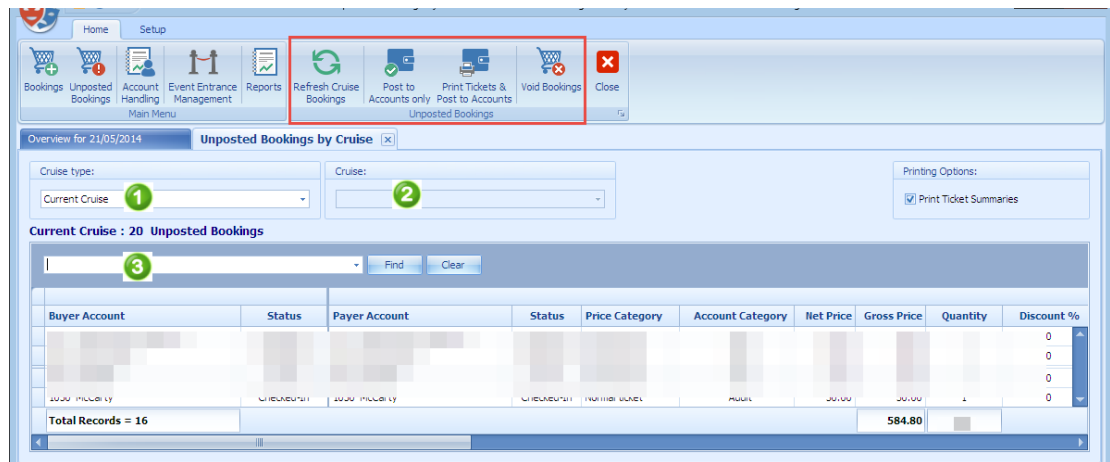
Home Setup

Bookings Unposted Bookings Account Handling Event Entrance Management Reports
Main Menu

Refresh Cruise Bookings Post to Accounts only Print Tickets & Post to Accounts Void Bookings
Unposted Bookings

Close

Overview for 21/05/2014 Unposted Bookings by Cruise

Cruise type:
Current Cruise
1

Cruise:
2

Printing Options:
Print Ticket Summaries

Current Cruise : 20 Unposted Bookings

3
Find Clear

| Buyer Account | Status | Payer Account | Status | Price Category | Account Category | Net Price | Gross Price | Quantity | Discount % |
|---|---|---|---|---|---|---|---|---|---|
| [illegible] | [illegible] | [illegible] | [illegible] | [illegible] | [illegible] | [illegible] | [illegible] | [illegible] | 0 |
| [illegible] | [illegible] | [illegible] | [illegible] | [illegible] | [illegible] | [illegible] | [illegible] | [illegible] | 0 |
| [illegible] | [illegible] | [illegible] | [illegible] | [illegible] | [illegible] | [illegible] | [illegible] | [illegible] | 0 |
| 1030 McCarty | Checked-In | 1030 McCarty | Checked-In | Normal ticket | Adult | 30.00 | 30.00 | 1 | 0 |
| Total Records = 16 | | | | | | | 584.80 | | |